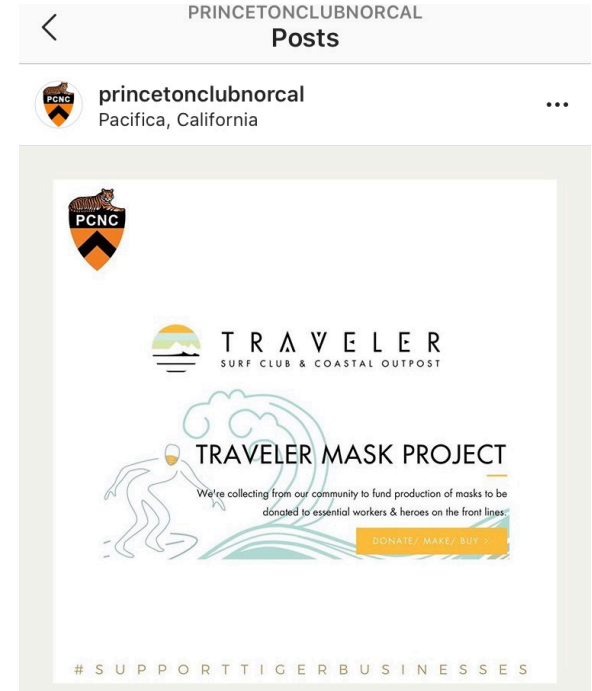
PRINCETONCLUBNORCAL
Posts

princetonclubnorcal
Pacifica, California

PCNC

TRAVELER
SURF CLUB & COASTAL OUTPOST

TRAVELER MASK PROJECT

We're collecting from our community to fund production of masks to be donated to essential workers & heroes on the front lines.

DONATE/ MAKE/ BUY >

#SUPPORTTIGERBUSINESSES